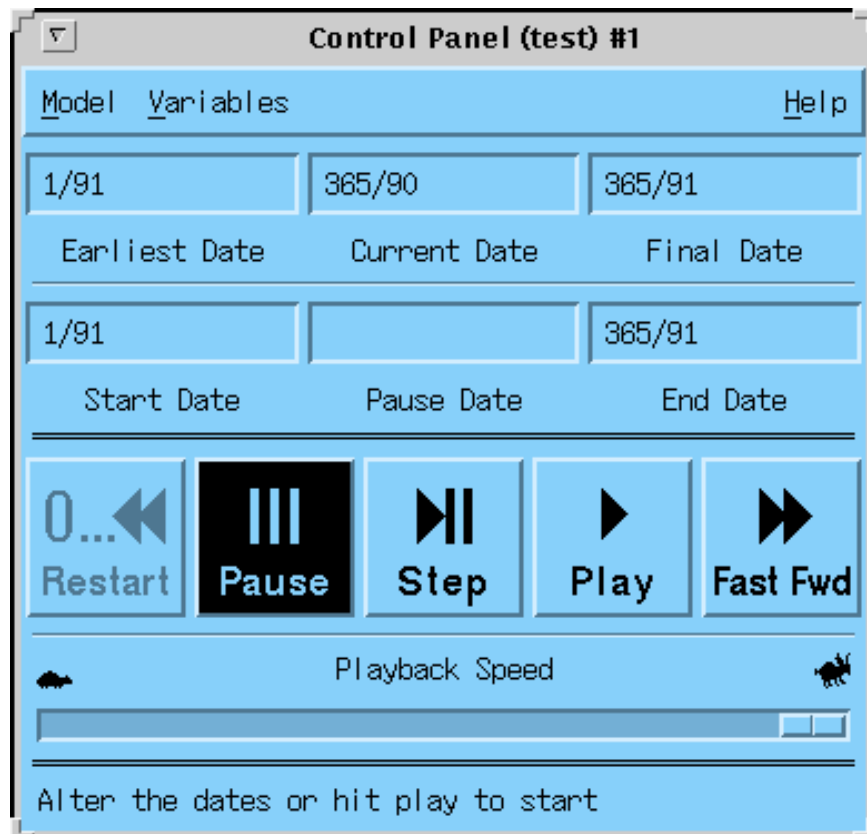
Control Panel (test) #1

Model Variables Help

| 1/91 | 365/90 | 365/91 |
|---|---|---|
| Earliest Date | Current Date | Final Date |
| 1/91 | | 365/91 |
| Start Date | Pause Date | End Date |

0... Restart

Pause

Step

Play

Fast Fwd

Playback Speed

Alter the dates or hit play to start